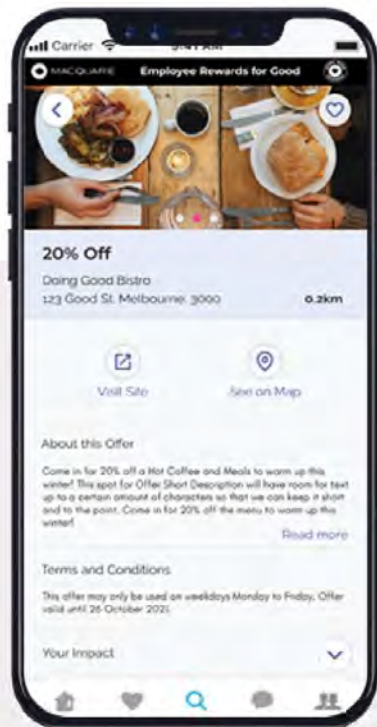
Carrier

MACQUARIE Employee Rewards for Good

20% Off

Doing Good Bistro
123 Good St. Melbourne 3000

0.2km

Visit Site

See on Map

About this Offer

Come in for 20% off a Hot Coffee and Meals to warm up this winter! This spot for Offer Short Description will have room for text up to a certain amount of characters so that we can keep it short and to the point. Come in for 20% off the menu to warm up this winter!

Read more

Terms and Conditions

This offer may only be used on weekdays Monday to Friday. Offer valid until 26 October 2021.

Your Impact